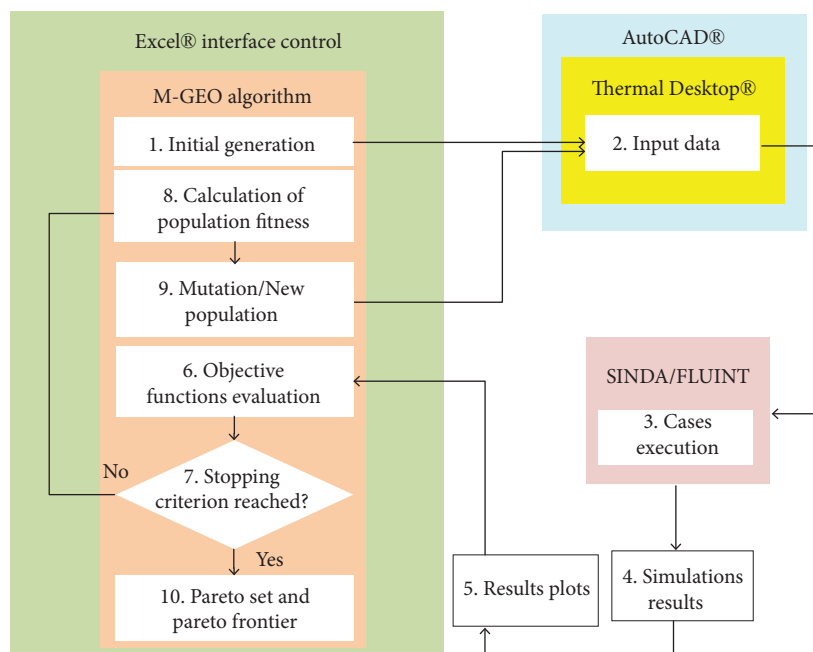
Excel® interface control

M-GEO algorithm

1. Initial generation

8. Calculation of population fitness

9. Mutation/New population

6. Objective functions evaluation

No

7. Stopping criterion reached?

Yes

10. Pareto set and pareto frontier

AutoCAD®

Thermal Desktop®

2. Input data

SINDA/FLUINT

3. Cases execution

5. Results plots

4. Simulations results